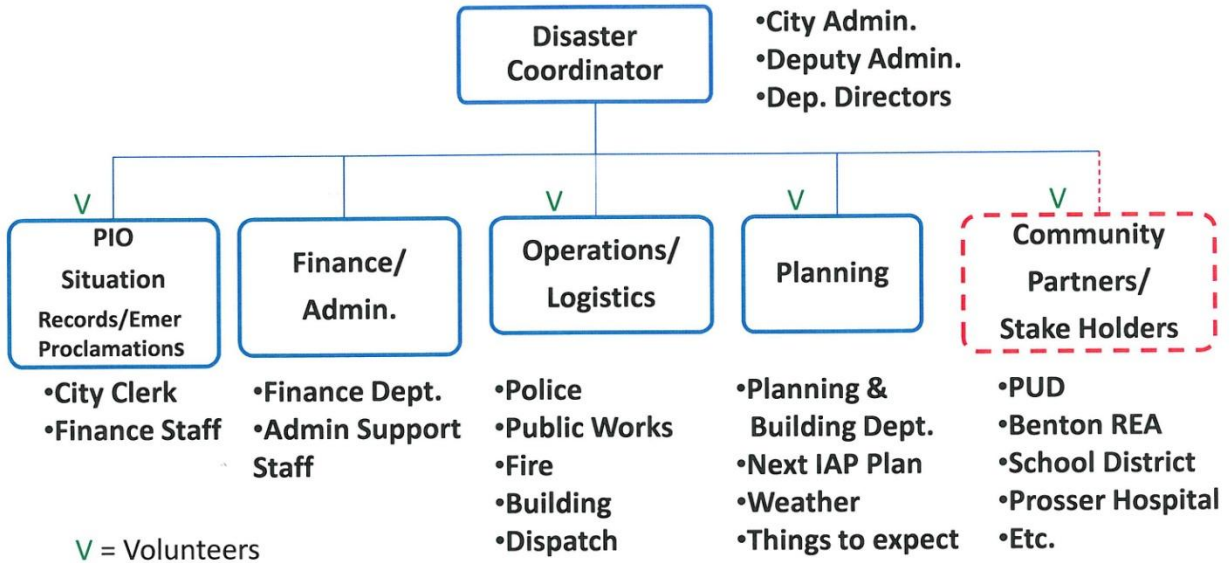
Disaster Coordinator

•City Admin.
•Deputy Admin.
•Dep. Directors

V
PIO
Situation
Records/Emer Proclamations

•City Clerk
•Finance Staff

Finance/ Admin.

•Finance Dept.
•Admin Support Staff

V
Operations/ Logistics

•Police
•Public Works
•Fire
•Building
•Dispatch

V
Planning

•Planning & Building Dept.
•Next IAP Plan
•Weather
•Things to expect

V
Community Partners/ Stake Holders

•PUD
•Benton REA
•School District
•Prosser Hospital
•Etc.

V = Volunteers